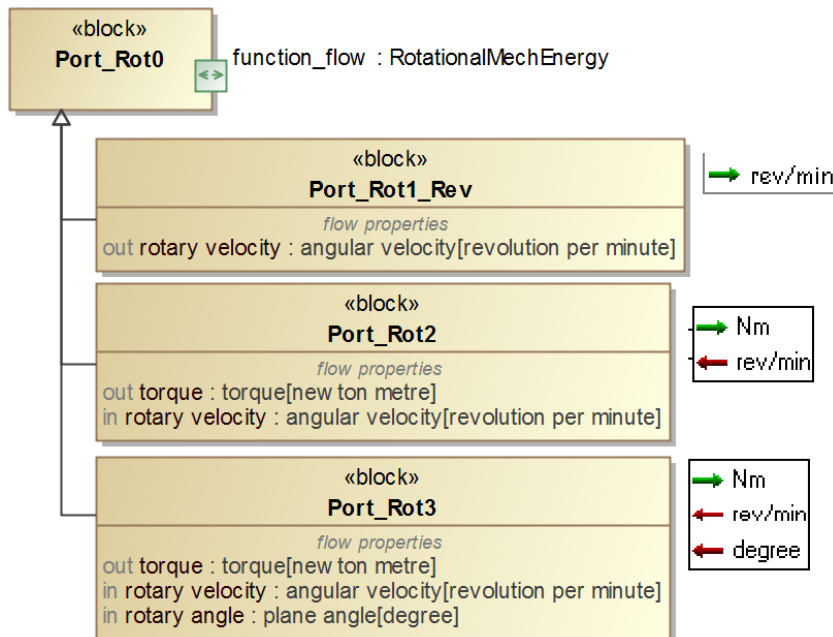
«block»
Port_Rot0

function_flow : RotationalMechEnergy

«block»
Port_Rot1_Rev
flow properties
out rotary velocity : angular velocity[revolution per minute]

rev/min

«block»
Port_Rot2
flow properties
out torque : torque[new ton metre]
in rotary velocity : angular velocity[revolution per minute]

Nm
rev/min

«block»
Port_Rot3
flow properties
out torque : torque[new ton metre]
in rotary velocity : angular velocity[revolution per minute]
in rotary angle : plane angle[degree]

Nm
rev/min
degree